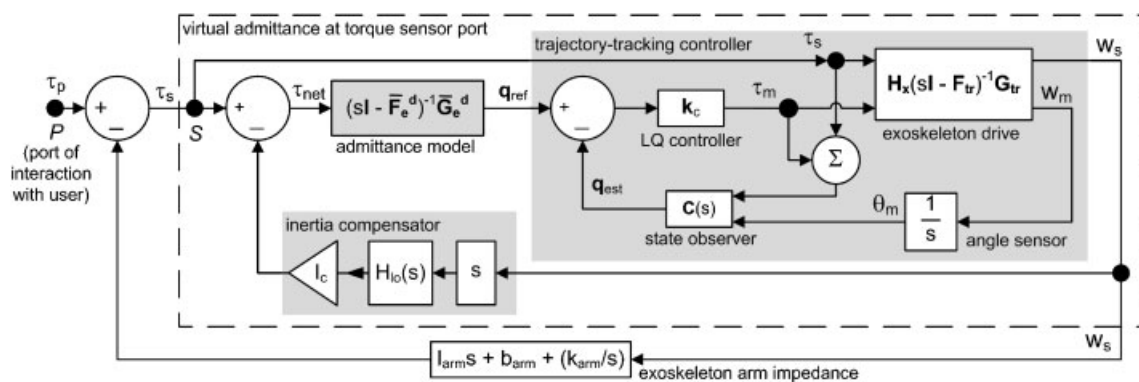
virtual admittance at torque sensor port

trajectory-tracking controller

$\tau_s$

$w_s$

$\tau_p$

+

$\tau_s$

+

$\tau_{net}$

$(s\mathbf{I} - \bar{\mathbf{F}}_e^{\,d})^{-1}\bar{\mathbf{G}}_e^{\,d}$

$\mathbf{q}_{ref}$

+

$\mathbf{k}_c$

$\tau_m$

$\mathbf{H_x}(s\mathbf{I} - \mathbf{F_{tr}})^{-1}\mathbf{G_{tr}}$

$w_m$

$P$

$S$

(port of interaction with user)

–

–

admittance model

–

LQ controller

exoskeleton drive

$\Sigma$

$\mathbf{q}_{est}$

$\mathbf{C}(s)$

$\theta_m$

$\frac{1}{s}$

inertia compensator

state observer

angle sensor

$I_c$

$H_{lo}(s)$

s

$w_s$

$I_{arm}s + b_{arm} + (k_{arm}/s)$

exoskeleton arm impedance